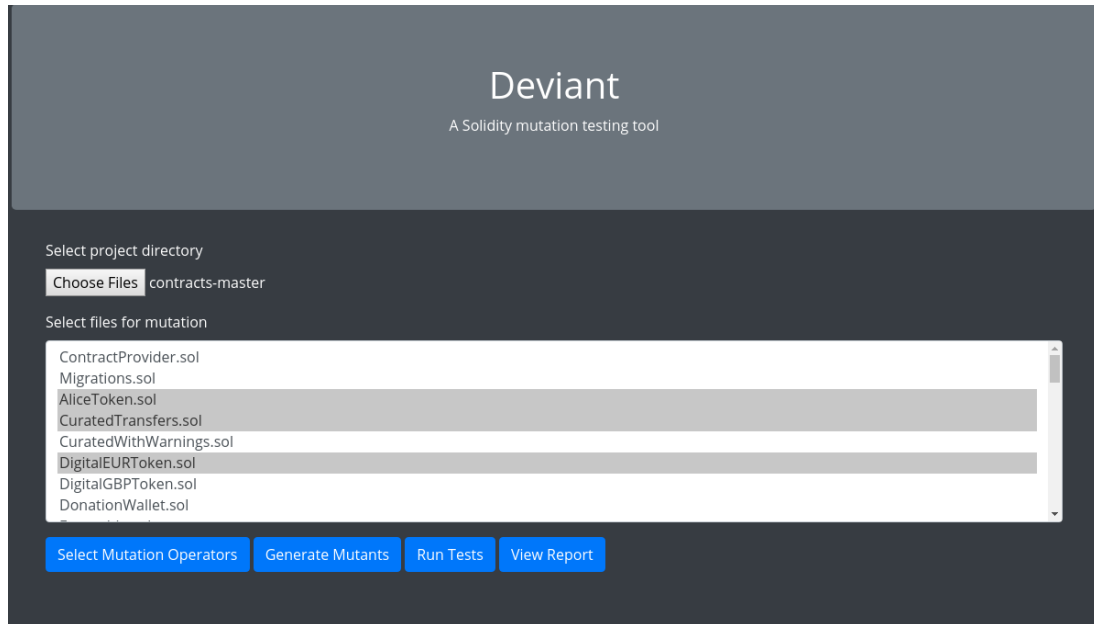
Deviant

A Solidity mutation testing tool

Select project directory

Choose Files contracts-master

Select files for mutation

ContractProvider.sol
Migrations.sol
AliceToken.sol
CuratedTransfers.sol
CuratedWithWarnings.sol
DigitalEURToken.sol
DigitalGBPToken.sol
DonationWallet.sol
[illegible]

Select Mutation Operators | Generate Mutants | Run Tests | View Report